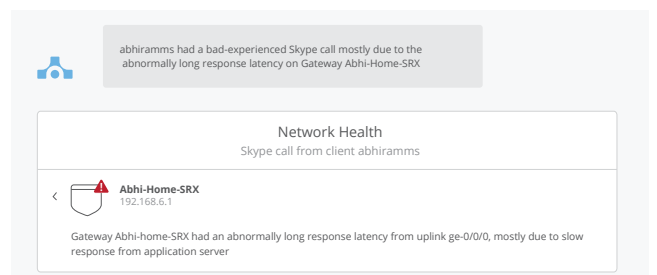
abhiramms had a bad-experienced Skype call mostly due to the abnormally long response latency on Gateway Abhi-Home-SRX

Network Health
Skype call from client abhiramms

‹

Abhi-Home-SRX
192.168.6.1

Gateway Abhi-home-SRX had an abnormally long response latency from uplink ge-0/0/0, mostly due to slow response from application server